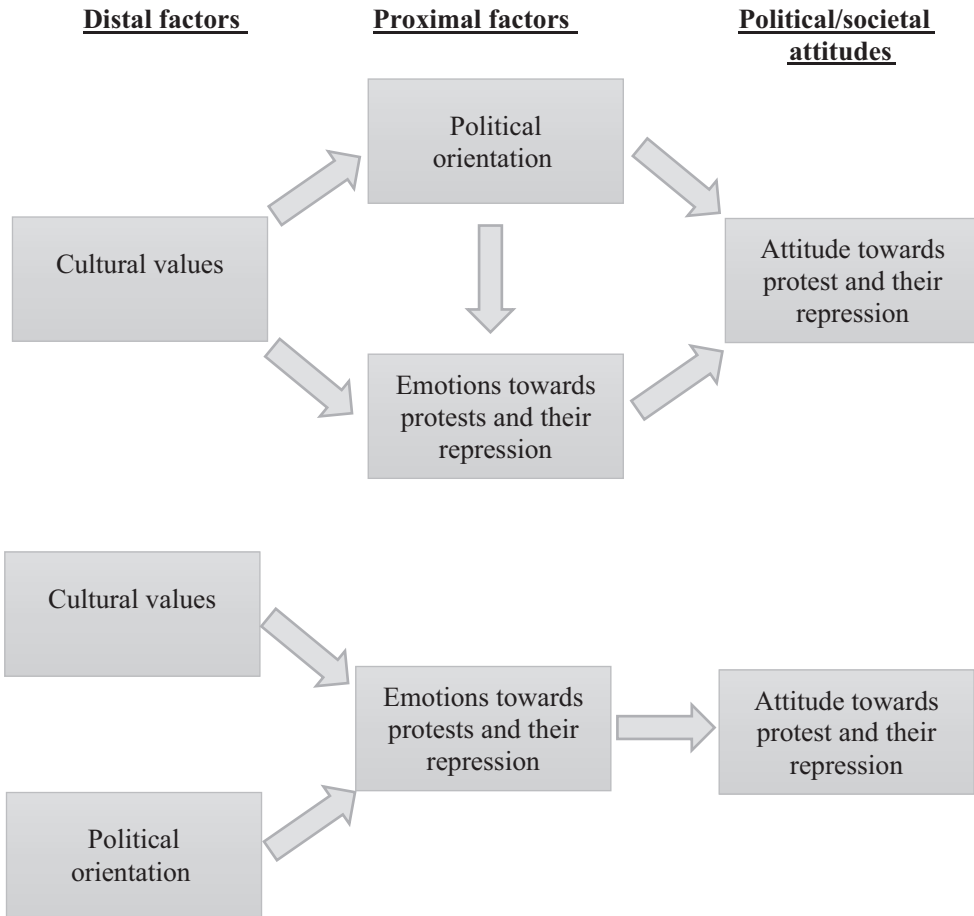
Distal factors

Proximal factors

Political/societal attitudes

Political orientation

Cultural values

Attitude towards protest and their repression

Emotions towards protests and their repression

Cultural values

Emotions towards protests and their repression

Attitude towards protest and their repression

Political orientation